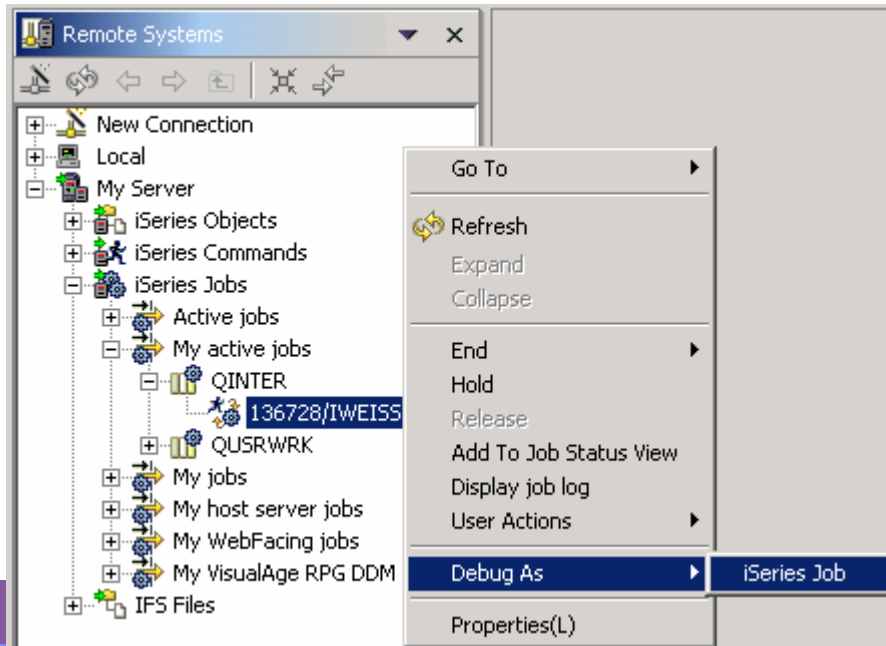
Remote Systems

New Connection
Local
My Server
iSeries Objects
iSeries Commands
iSeries Jobs
Active jobs
My active jobs
QINTER
136728/IWEISS
QUSRWRK
My jobs
My host server jobs
My WebFacing jobs
My VisualAge RPG DDM
IFS Files

Go To
Refresh
Expand
Collapse
End
Hold
Release
Add To Job Status View
Display job log
User Actions
Debug As
Properties(L)

iSeries Job